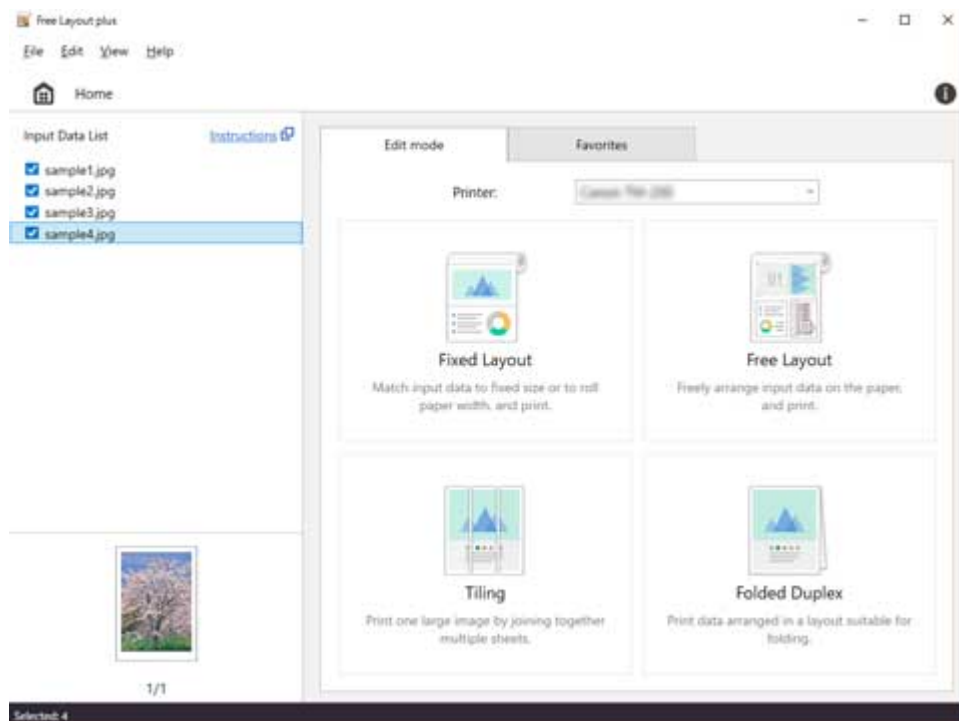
Free Layout plus

File Edit View Help

Home

Input Data List

Instructions

sample1.jpg
sample2.jpg
sample3.jpg
sample4.jpg

1/1

Edit mode

Favorites

Printer:

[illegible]

Fixed Layout

Match input data to fixed size or to roll paper width, and print.

Free Layout

Freely arrange input data on the paper, and print.

Tiling

Print one large image by joining together multiple sheets.

Folded Duplex

Print data arranged in a layout suitable for folding.

Selected: 4